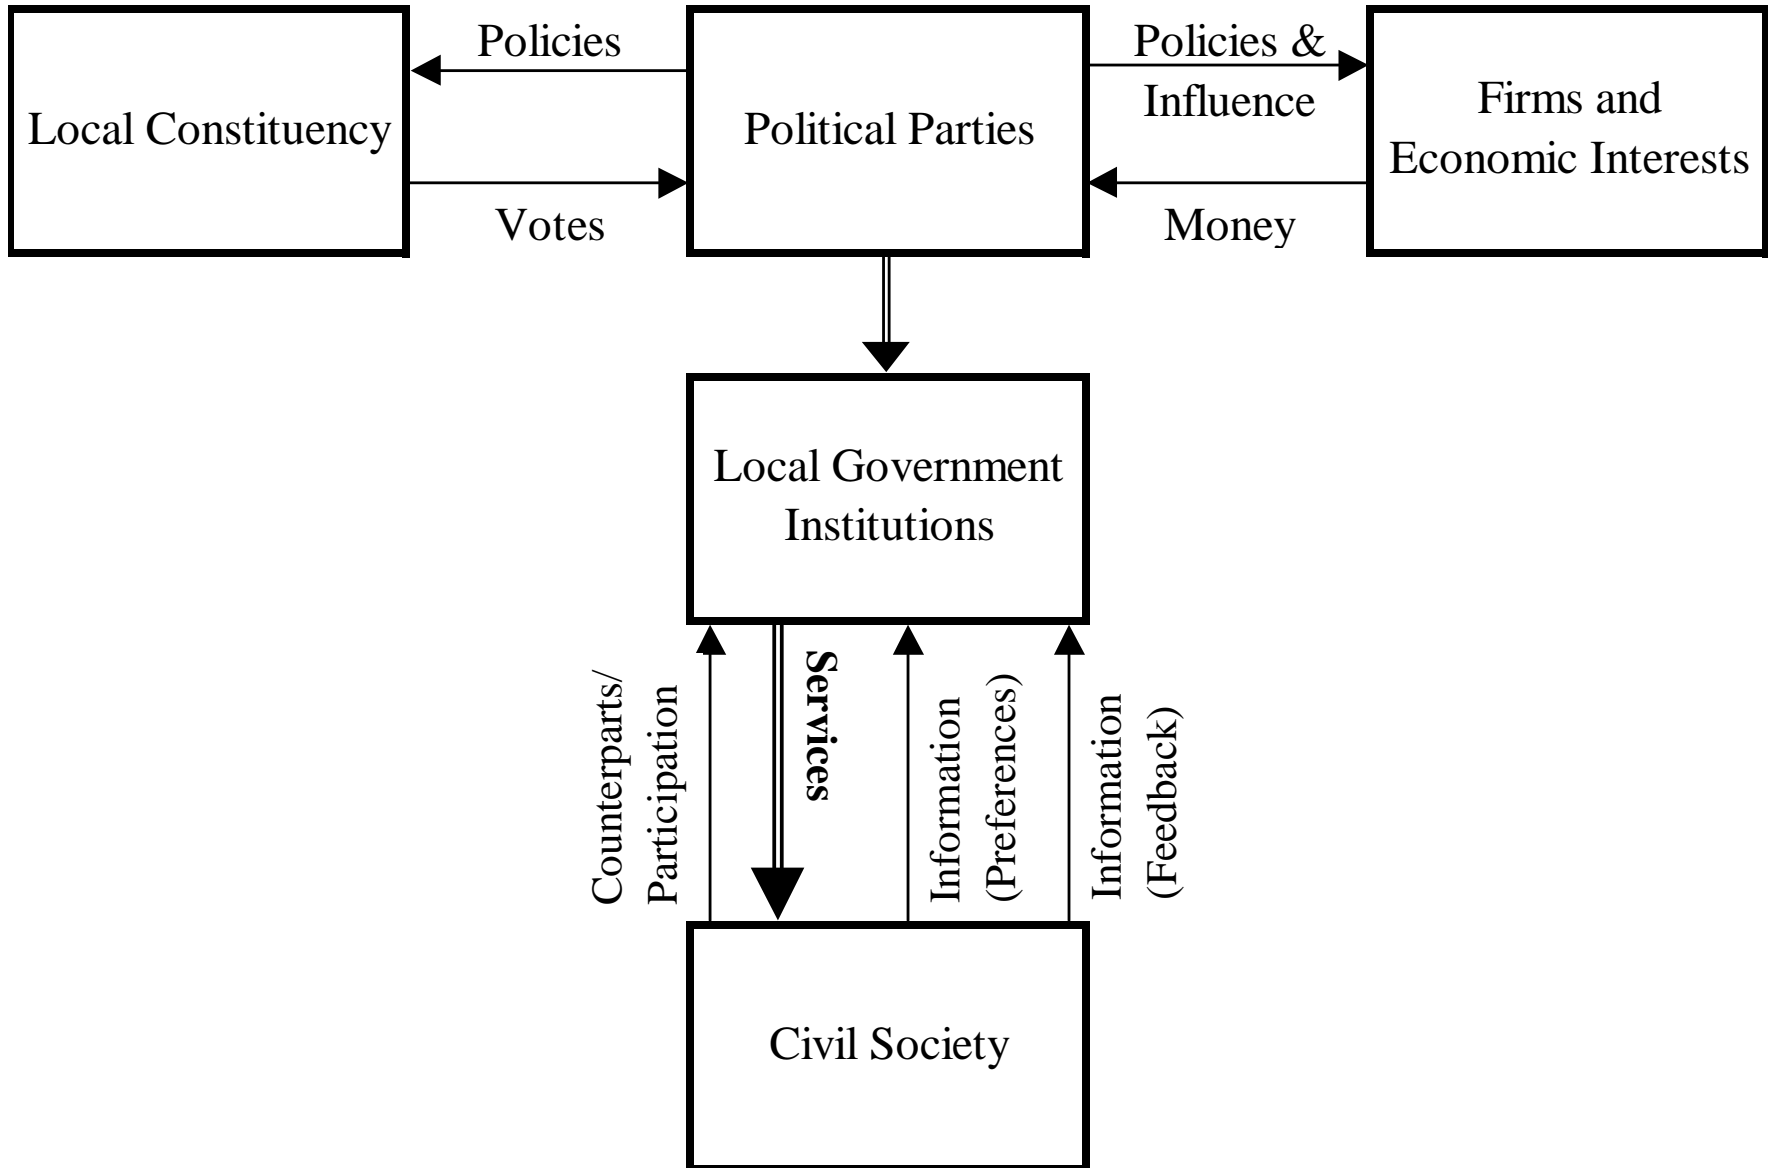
Local Constituency

Policies

Votes

Political Parties

Policies & Influence

Money

Firms and Economic Interests

Local Government Institutions

Counterparts/ Participation

**Services**

Information (Preferences)

Information (Feedback)

Civil Society